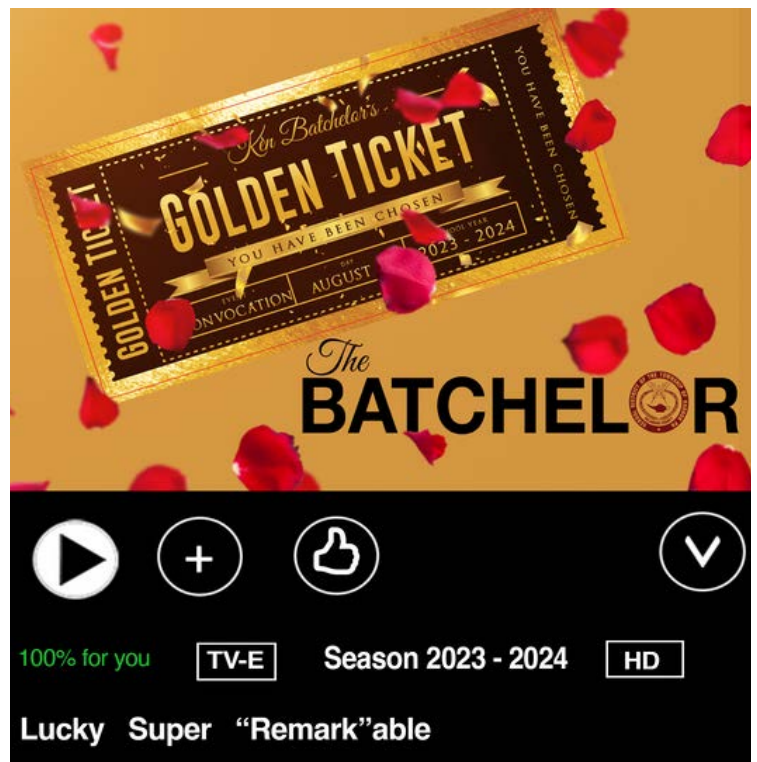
Kin Batchelor's
GOLDEN TICKET
YOU HAVE BEEN CHOSEN
EVENT
CONVOCATION
DAY
AUGUST
SCHOOL YEAR
2023 - 2024
GOLDEN TICKET
YOU HAVE BEEN CHOSEN

The
BATCHELOR

100% for you TV-E Season 2023 - 2024 HD

Lucky Super "Remark"able